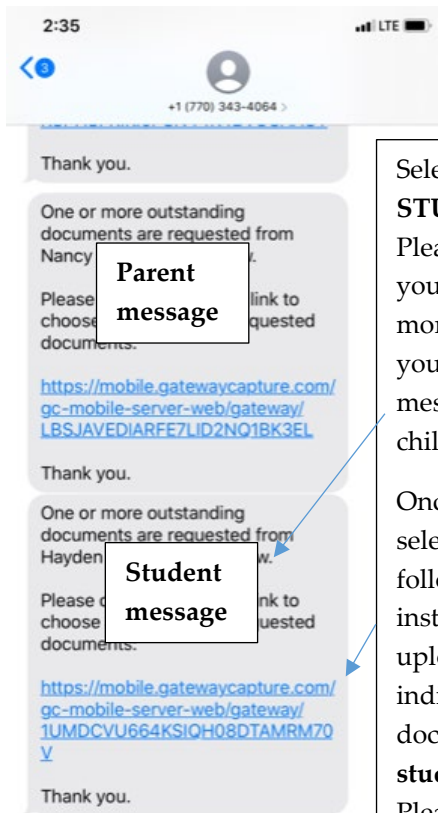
2:35

LTE

3

+1 (770) 343-4064 >

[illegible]

Thank you.

One or more outstanding documents are requested from Nancy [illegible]

Please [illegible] link to choose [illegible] requested documents.

Parent message

https://mobile.gatewaycapture.com/gc-mobile-server-web/gateway/LBSJAVEDIARFE7LID2NQ1BK3EL

Thank you.

One or more outstanding documents are requested from Hayden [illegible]

Please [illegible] link to choose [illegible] requested documents.

Student message

https://mobile.gatewaycapture.com/gc-mobile-server-web/gateway/1UMDCVU664KSIQH08DTAMRM70V

Thank you.

Sele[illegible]
STU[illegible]
Plea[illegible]
you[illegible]
mor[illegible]
you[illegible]
mes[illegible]
chil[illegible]

Onc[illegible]
sele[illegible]
follo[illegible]
inst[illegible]
uplo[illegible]
indi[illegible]
doc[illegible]
stud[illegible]
Plea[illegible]